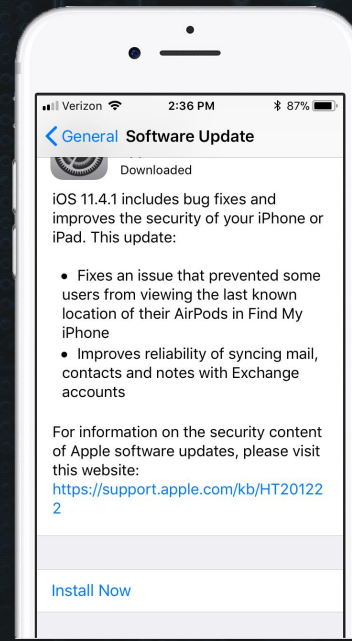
Verizon 2:36 PM 87%

General Software Update

Downloaded

iOS 11.4.1 includes bug fixes and improves the security of your iPhone or iPad. This update:

• Fixes an issue that prevented some users from viewing the last known location of their AirPods in Find My iPhone
• Improves reliability of syncing mail, contacts and notes with Exchange accounts

For information on the security content of Apple software updates, please visit this website:
https://support.apple.com/kb/HT201222

Install Now